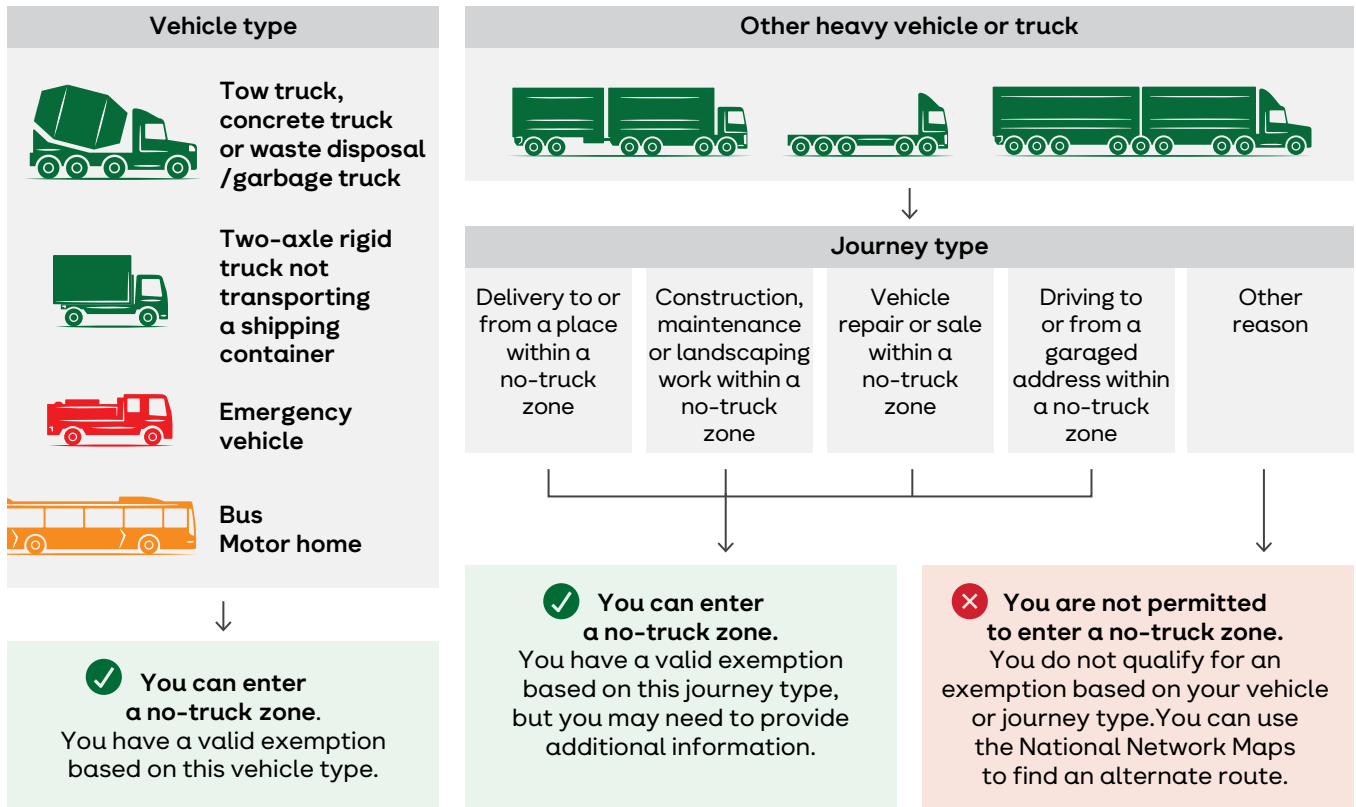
Vehicle type

Tow truck, concrete truck or waste disposal /garbage truck

Two-axle rigid truck not transporting a shipping container

Emergency vehicle

Bus
Motor home

You can enter a no-truck zone. You have a valid exemption based on this vehicle type.

Other heavy vehicle or truck

Journey type

Delivery to or from a place within a no-truck zone

Construction, maintenance or landscaping work within a no-truck zone

Vehicle repair or sale within a no-truck zone

Driving to or from a garaged address within a no-truck zone

Other reason

You can enter a no-truck zone. You have a valid exemption based on this journey type, but you may need to provide additional information.

You are not permitted to enter a no-truck zone. You do not qualify for an exemption based on your vehicle or journey type.You can use the National Network Maps to find an alternate route.